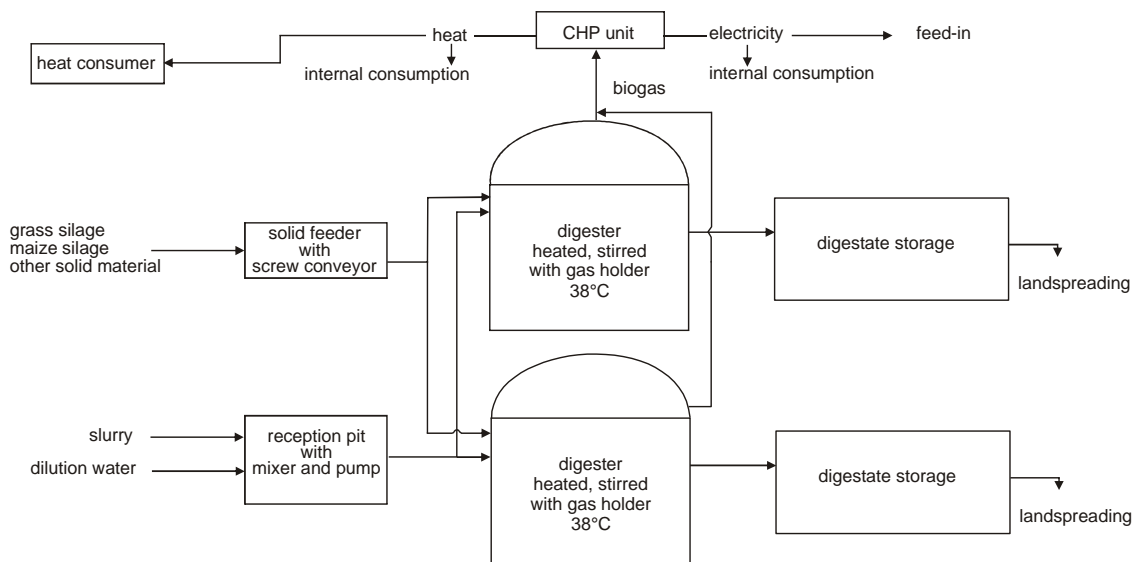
heat consumer

heat

internal consumption

CHP unit

electricity

feed-in

internal consumption

biogas

grass silage
maize silage
other solid material

solid feeder with screw conveyor

digester heated, stirred with gas holder 38°C

digestate storage

landspreading

slurry

dilution water

reception pit with mixer and pump

digester heated, stirred with gas holder 38°C

digestate storage

landspreading